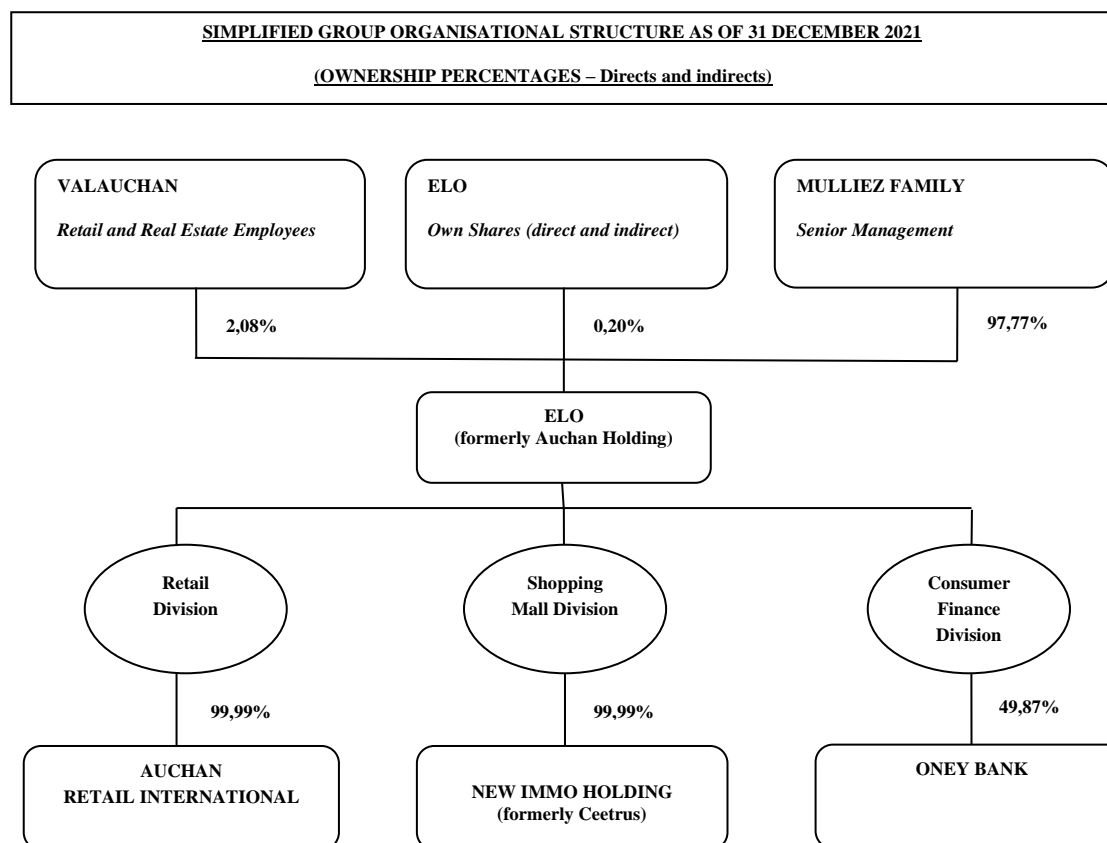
SIMPLIFIED GROUP ORGANISATIONAL STRUCTURE AS OF 31 DECEMBER 2021

(OWNERSHIP PERCENTAGES – Directs and indirects)

VALAUCHAN
Retail and Real Estate Employees

ELO
Own Shares (direct and indirect)

MULLIEZ FAMILY
Senior Management

2,08%

0,20%

97,77%

ELO
(formerly Auchan Holding)

Retail Division

Shopping Mall Division

Consumer Finance Division

99,99%

99,99%

49,87%

AUCHAN RETAIL INTERNATIONAL

NEW IMMO HOLDING
(formerly Ceetrus)

ONEY BANK